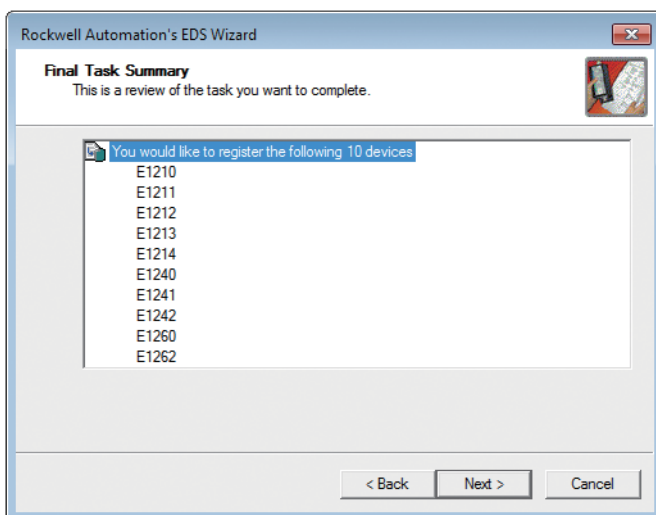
Rockwell Automation's EDS Wizard

Final Task Summary
This is a review of the task you want to complete.

You would like to register the following 10 devices
E1210
E1211
E1212
E1213
E1214
E1240
E1241
E1242
E1260
E1262

< Back
Next >
Cancel